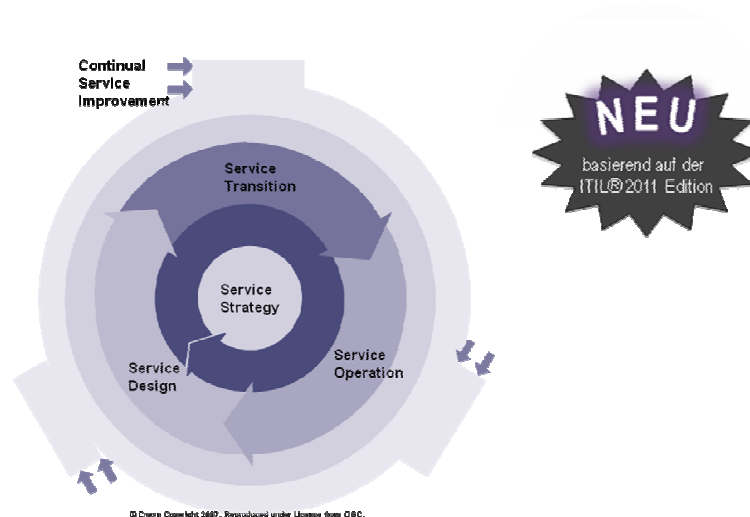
Continual Service Improvement

Service Transition

Service Strategy

Service Design

Service Operation

NEU

basierend auf der ITIL® 2011 Edition

© Crown Copyright 2007. Reproduced under License from OGC.